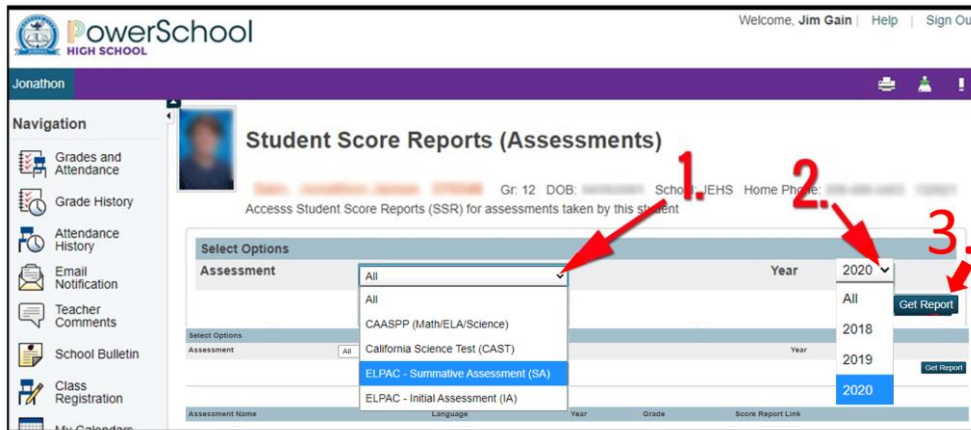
PowerSchool
HIGH SCHOOL

Welcome, Jim Gain | Help | Sign Out

Jonathon

Navigation

Grades and Attendance

Grade History

Attendance History

Email Notification

Teacher Comments

School Bulletin

Class Registration

My Calendars

Student Score Reports (Assessments)

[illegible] Gr: 12 DOB: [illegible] School: JEHS Home Phone: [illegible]

Accesss Student Score Reports (SSR) for assessments taken by this student

1.

2.

3.

Select Options

Assessment

All

All

CAASPP (Math/ELA/Science)

California Science Test (CAST)

ELPAC - Summative Assessment (SA)

ELPAC - Initial Assessment (IA)

Year

2020

All

2018

2019

2020

Get Report

Select Options

Assessment

All

Year

Get Report

Assessment Name

Language

Year

Grade

Score Report Link